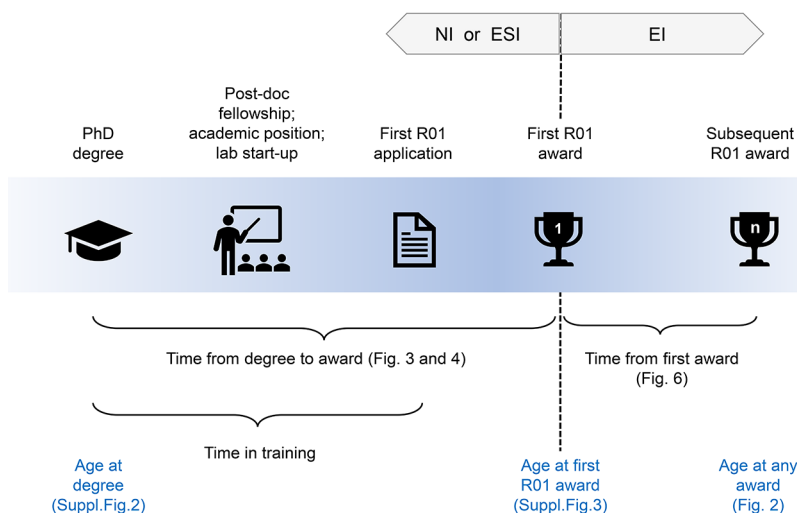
NI or ESI

EI

PhD degree

Post-doc fellowship; academic position; lab start-up

First R01 application

First R01 award

Subsequent R01 award

1

n

Time from degree to award (Fig. 3 and 4)

Time from first award (Fig. 6)

Time in training

Age at degree (Suppl.Fig.2)

Age at first R01 award (Suppl.Fig.3)

Age at any award (Fig. 2)